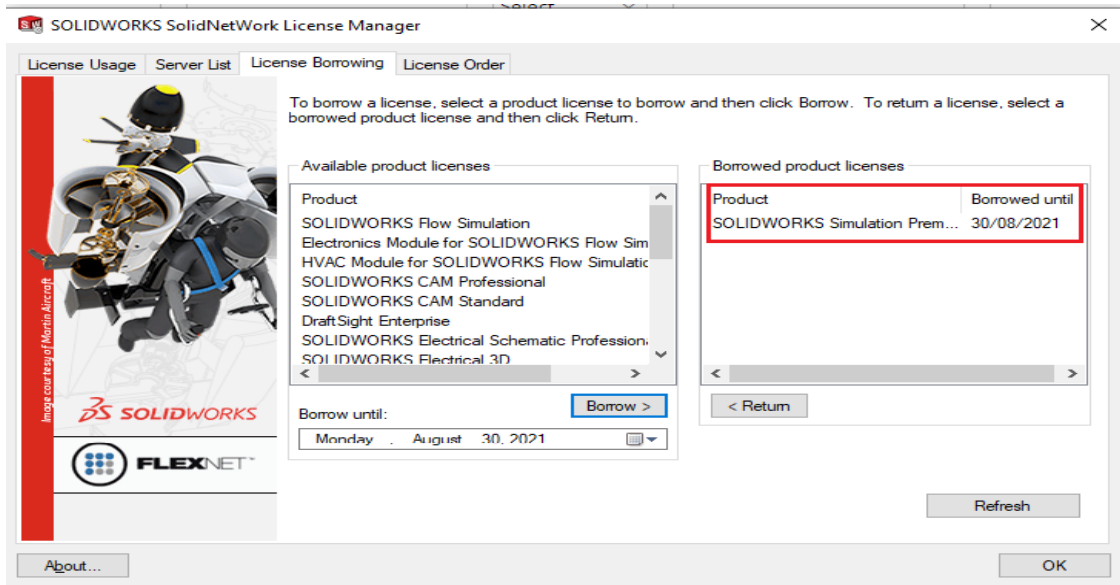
SOLIDWORKS SolidNetWork License Manager

License Usage | Server List | License Borrowing | License Order

To borrow a license, select a product license to borrow and then click Borrow. To return a license, select a borrowed product license and then click Return.

Available product licenses

Product
SOLIDWORKS Flow Simulation
Electronics Module for SOLIDWORKS Flow Sim
HVAC Module for SOLIDWORKS Flow Simulatic
SOLIDWORKS CAM Professional
SOLIDWORKS CAM Standard
DraftSight Enterprise
SOLIDWORKS Electrical Schematic Professiona
SOLIDWORKS Electrical 3D

Borrow until:
Monday , August 30, 2021

Borrow >

Borrowed product licenses

| Product | Borrowed until |
|---|---|
| SOLIDWORKS Simulation Prem... | 30/08/2021 |

< Return

Refresh

Image courtesy of Martin Aircraft

SOLIDWORKS

FLEXNET

About...

OK